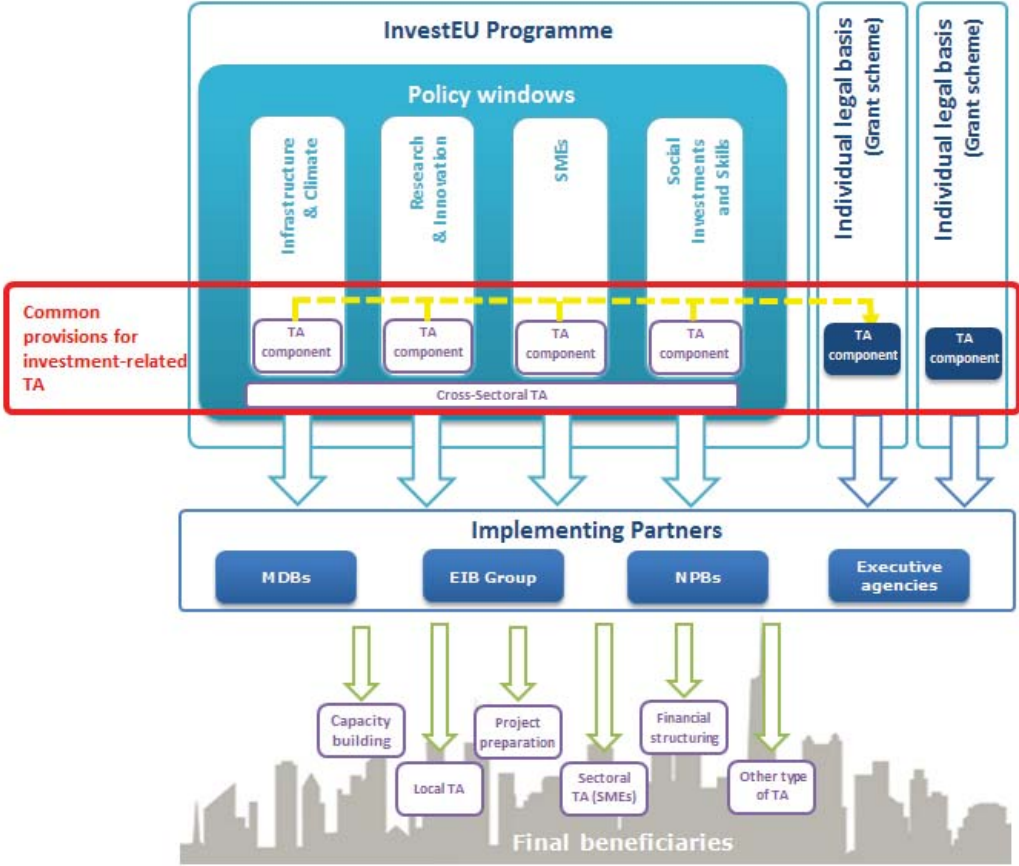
InvestEU Programme

Policy windows

Infrastructure & Climate

Research & Innovation

SMEs

Social Investments and Skills

Individual legal basis (Grant scheme)

Individual legal basis (Grant scheme)

Common provisions for investment-related TA

TA component

TA component

TA component

TA component

TA component

TA component

Cross-Sectoral TA

Implementing Partners

MDBs

EIB Group

NPBs

Executive agencies

Capacity building

Local TA

Project preparation

Sectoral TA (SMEs)

Financial structuring

Other type of TA

Final beneficiaries